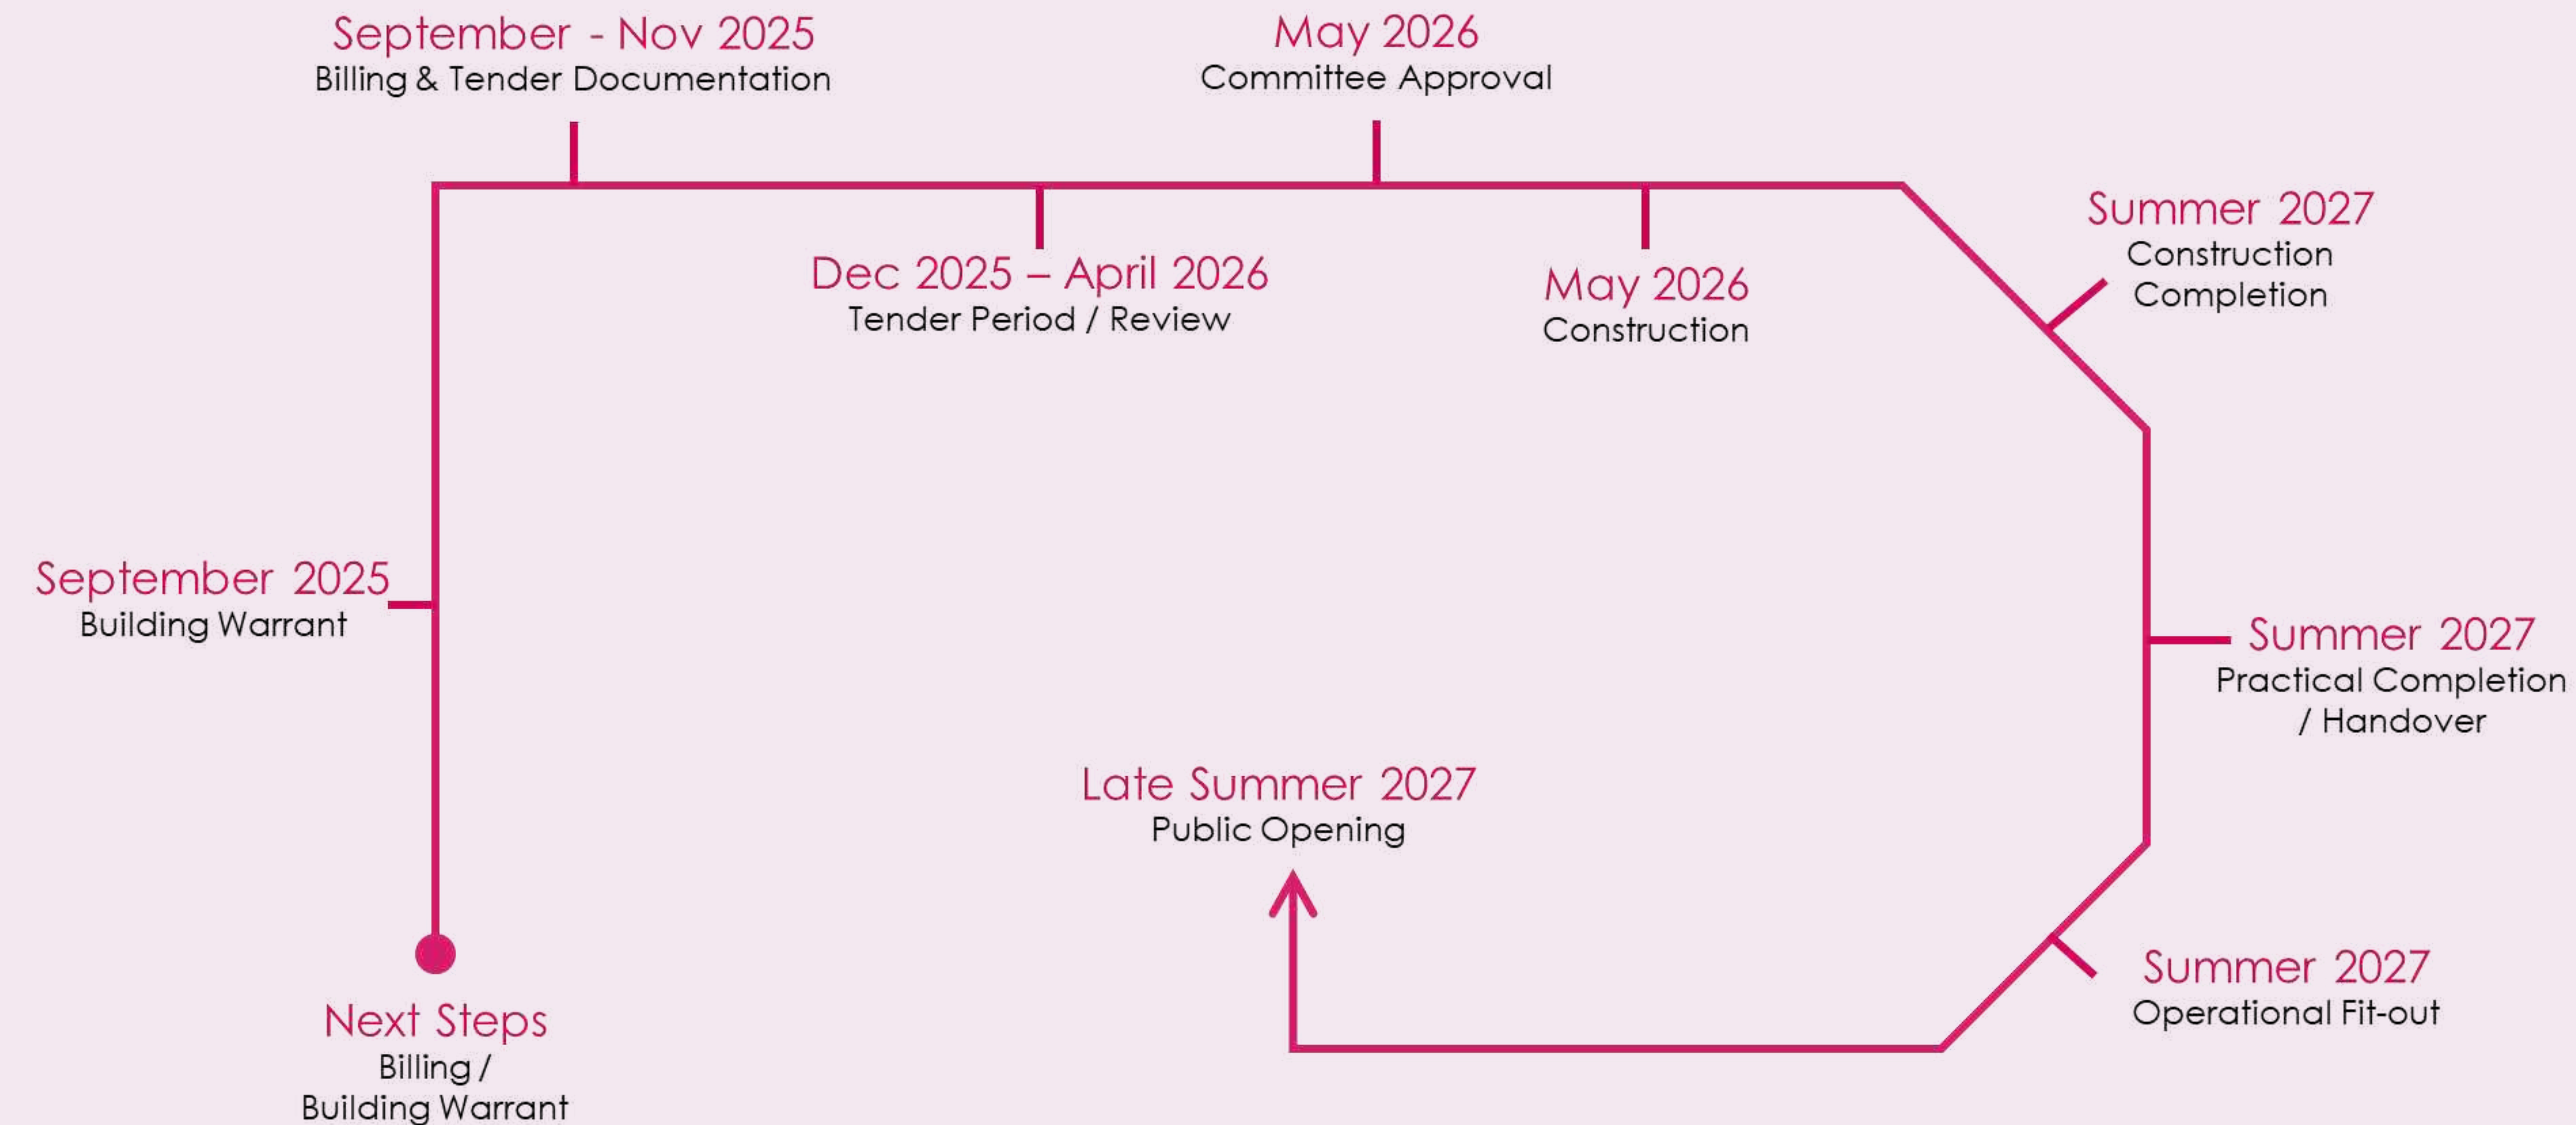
Next Steps
Billing / Building Warrant

September 2025
Building Warrant

September - Nov 2025
Billing & Tender Documentation

Dec 2025 – April 2026
Tender Period / Review

May 2026
Committee Approval

May 2026
Construction

Summer 2027
Construction Completion

Summer 2027
Practical Completion / Handover

Summer 2027
Operational Fit-out

Late Summer 2027
Public Opening